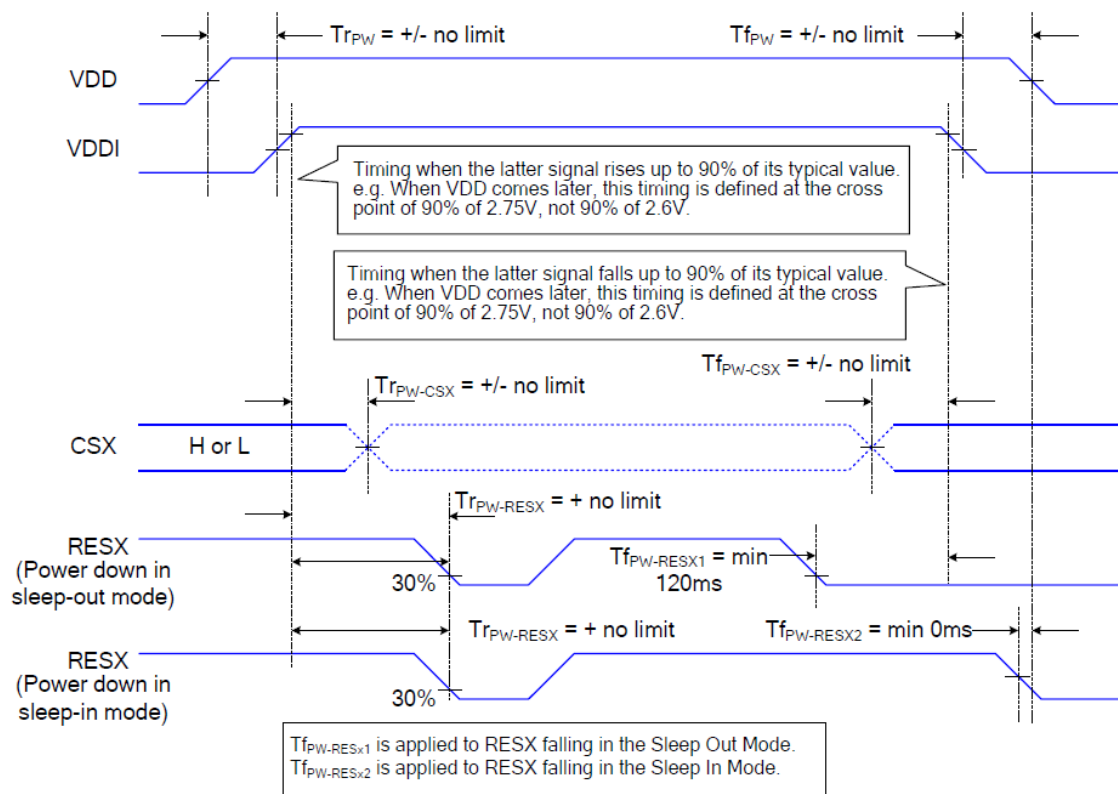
$Tr_{PW}$ = +/- no limit

$Tf_{PW}$ = +/- no limit

VDD

VDDI

Timing when the latter signal rises up to 90% of its typical value. e.g. When VDD comes later, this timing is defined at the cross point of 90% of 2.75V, not 90% of 2.6V.

Timing when the latter signal falls up to 90% of its typical value. e.g. When VDD comes later, this timing is defined at the cross point of 90% of 2.75V, not 90% of 2.6V.

$Tf_{PW-CSX}$ = +/- no limit

$Tr_{PW-CSX}$ = +/- no limit

CSX

H or L

$Tr_{PW-RESX}$ = + no limit

RESX (Power down in sleep-out mode)

$Tf_{PW-RESX1}$ = min 120ms

30%

$Tr_{PW-RESX}$ = + no limit

$Tf_{PW-RESX2}$ = min 0ms

RESX (Power down in sleep-in mode)

30%

$Tf_{PW-RESx1}$ is applied to RESX falling in the Sleep Out Mode.
$Tf_{PW-RESx2}$ is applied to RESX falling in the Sleep In Mode.